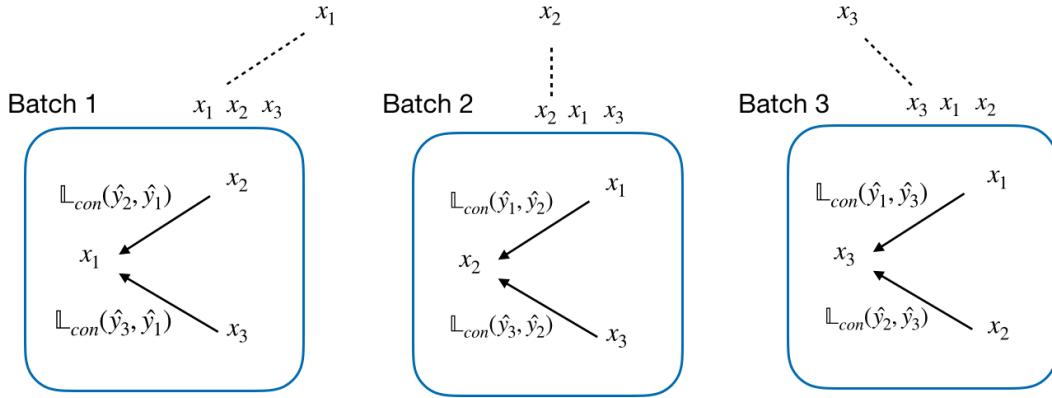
$x_1$

Batch 1 $x_1$ $x_2$ $x_3$

$\mathbb{L}_{con}(\hat{y}_2, \hat{y}_1)$ $x_2$

$x_1$

$\mathbb{L}_{con}(\hat{y}_3, \hat{y}_1)$ $x_3$

$x_2$

Batch 2 $x_2$ $x_1$ $x_3$

$\mathbb{L}_{con}(\hat{y}_1, \hat{y}_2)$ $x_1$

$x_2$

$\mathbb{L}_{con}(\hat{y}_3, \hat{y}_2)$ $x_3$

$x_3$

Batch 3 $x_3$ $x_1$ $x_2$

$\mathbb{L}_{con}(\hat{y}_1, \hat{y}_3)$ $x_1$

$x_3$

$\mathbb{L}_{con}(\hat{y}_2, \hat{y}_3)$ $x_2$